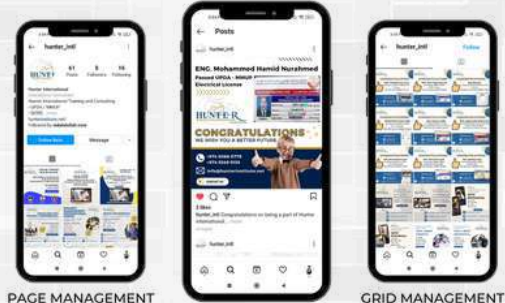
hunter_intl

61 Posts 5 Followers 19 Following

Hunter International

Follow Back Message

PAGE MANAGEMENT

Posts

hunter_intl

ENG. Mohammed Hamid Nurahmed

Passed UPDA - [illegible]

Electrical License

HUNTER

CONGRATULATIONS

WE WISH YOU A BETTER FUTURE

2 likes

hunter_intl Congratulations on being a part of Hunter International.

hunter_intl

hunter_intl

Follow

GRID MANAGEMENT